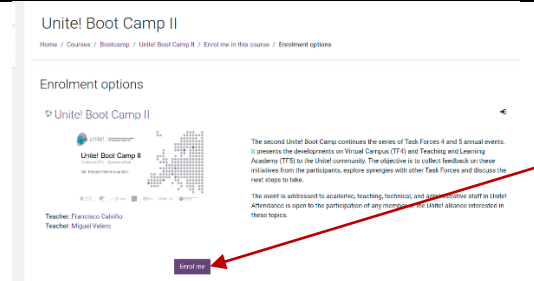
Unite! Boot Camp II

Home / Courses / Bootcamp / Unite! Boot Camp II / Enrol me in this course / Enrolment options

Enrolment options

Unite! Boot Camp II

unite!

Unite! Boot Camp II

7th February-18th of June 2021

Teacher: Francisco Calviño
Teacher: Miguel Valero

The second Unite! Boot Camp continues the series of Task Forces 4 and 5 annual events. It presents the developments on Virtual Campus (TF4) and Teaching and Learning Academy (TF5) to the Unite! community. The objective is to collect feedback on these initiatives from the participants, explore synergies with other Task Forces and discuss the next steps to take.

The event is addressed to academic, teaching, technical, and administrative staff in Unite! Attendance is open to the participation of any member of the Unite! alliance interested in these topics.

Enrol me